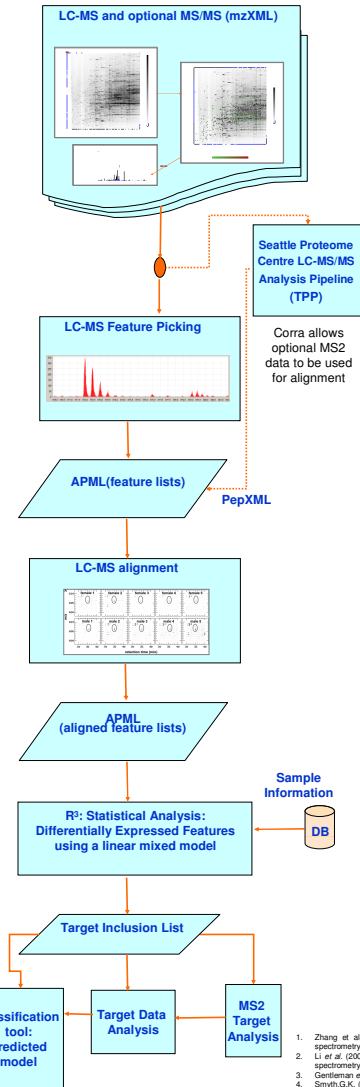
LC-MS and optional MS/MS (mzXML)

Seattle Proteome Centre LC-MS/MS Analysis Pipeline (TPP)

Corra allows optional MS2 data to be used for alignment

LC-MS Feature Picking

APML(feature lists)

PepXML

LC-MS alignment

female 1 female 2 female 3 female 4 female 5
male 1 male 2 male 3 male 4 male 5

retention time (min)

APML (aligned feature lists)

Sample Information

R³: Statistical Analysis: Differentially Expressed Features using a linear mixed model

DB

Target Inclusion List

ssification tool: redicted model

Target Data Analysis

MS2 Target Analysis

1. Zhang et al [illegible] spectrometry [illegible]
2. Li et al. (200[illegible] spectrometry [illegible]
3. Gentleman e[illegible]
4. Smyth,G.K. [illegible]